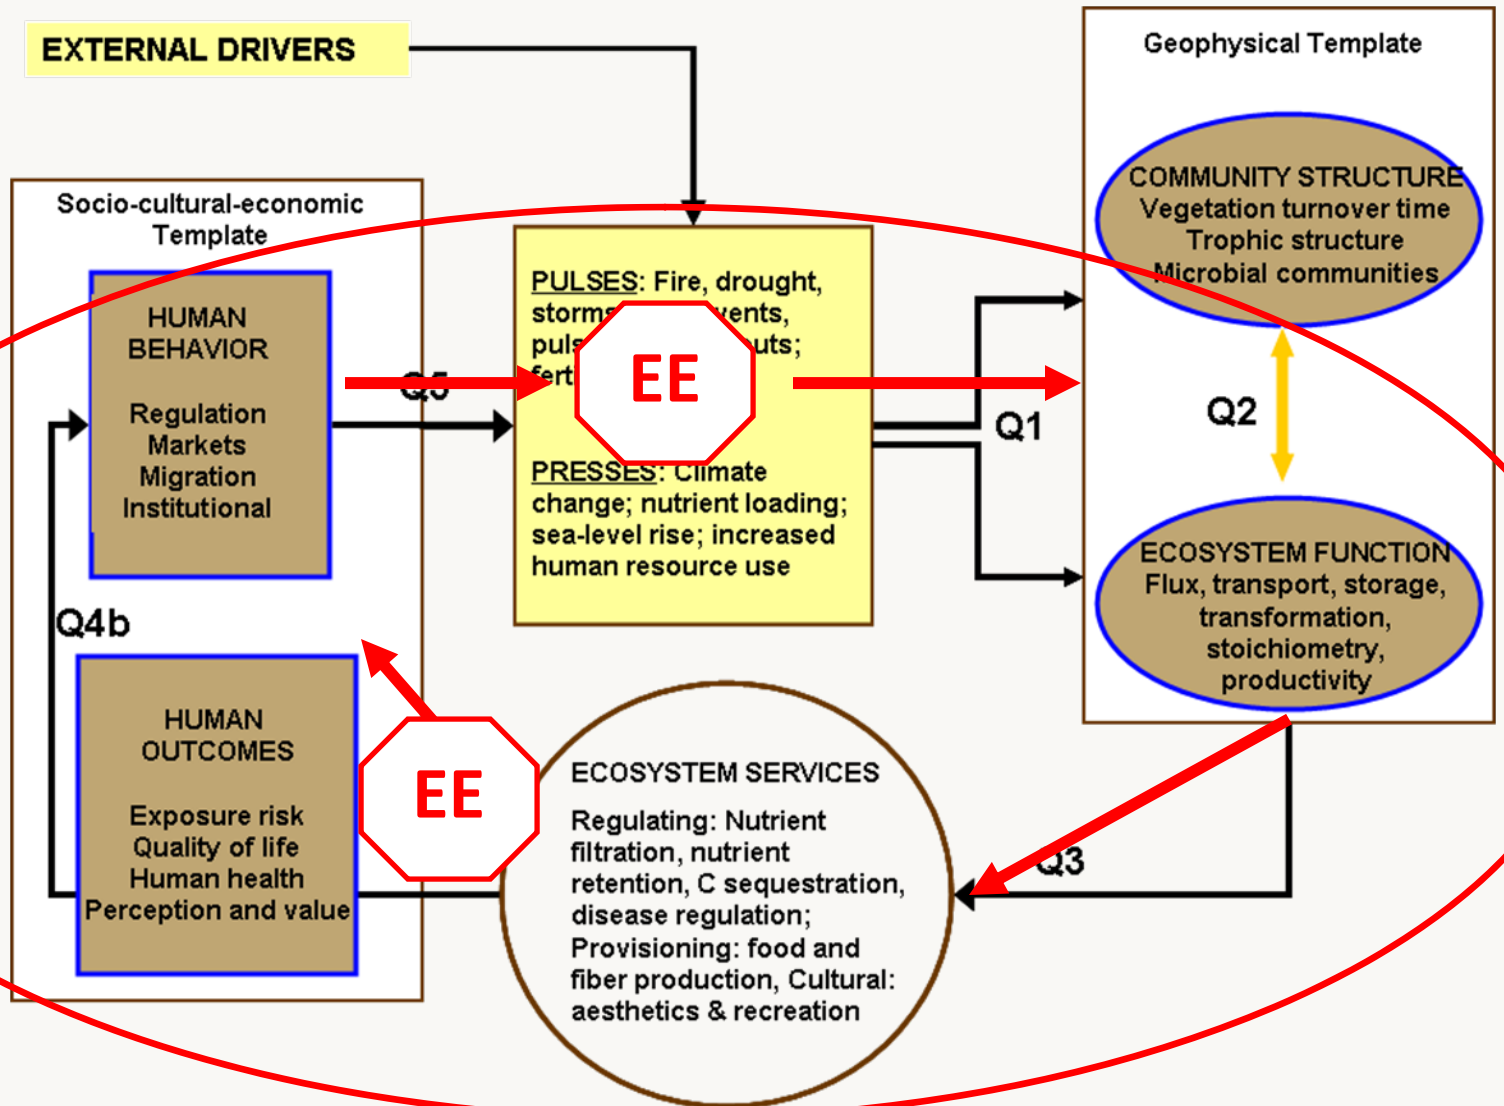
EXTERNAL DRIVERS

Geophysical Template

Socio-cultural-economic Template

HUMAN BEHAVIOR

Regulation
Markets
Migration
Institutional

Q5

PULSES: Fire, drought, storms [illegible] events, puls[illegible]uts; fert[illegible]

EE

PRESSES: Climate change; nutrient loading; sea-level rise; increased human resource use

Q1

COMMUNITY STRUCTURE
Vegetation turnover time
Trophic structure
Microbial communities

Q2

ECOSYSTEM FUNCTION
Flux, transport, storage, transformation, stoichiometry, productivity

Q4b

HUMAN OUTCOMES

Exposure risk
Quality of life
Human health
Perception and value

EE

ECOSYSTEM SERVICES

Regulating: Nutrient filtration, nutrient retention, C sequestration, disease regulation;
Provisioning: food and fiber production, Cultural: aesthetics & recreation

Q3